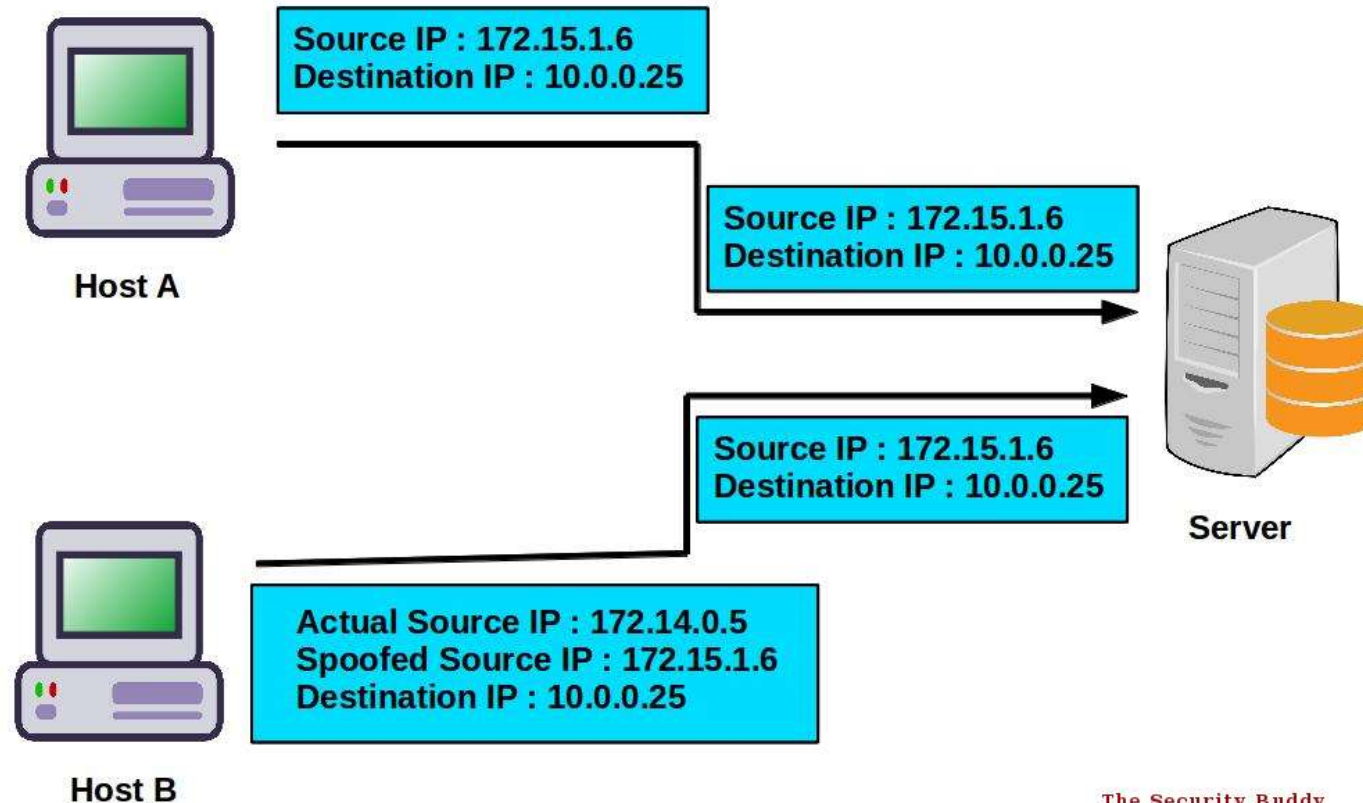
Source IP : 172.15.1.6
Destination IP : 10.0.0.25

Host A

Source IP : 172.15.1.6
Destination IP : 10.0.0.25

Source IP : 172.15.1.6
Destination IP : 10.0.0.25

Server

Actual Source IP : 172.14.0.5
Spoofed Source IP : 172.15.1.6
Destination IP : 10.0.0.25

Host B

The Security Buddy